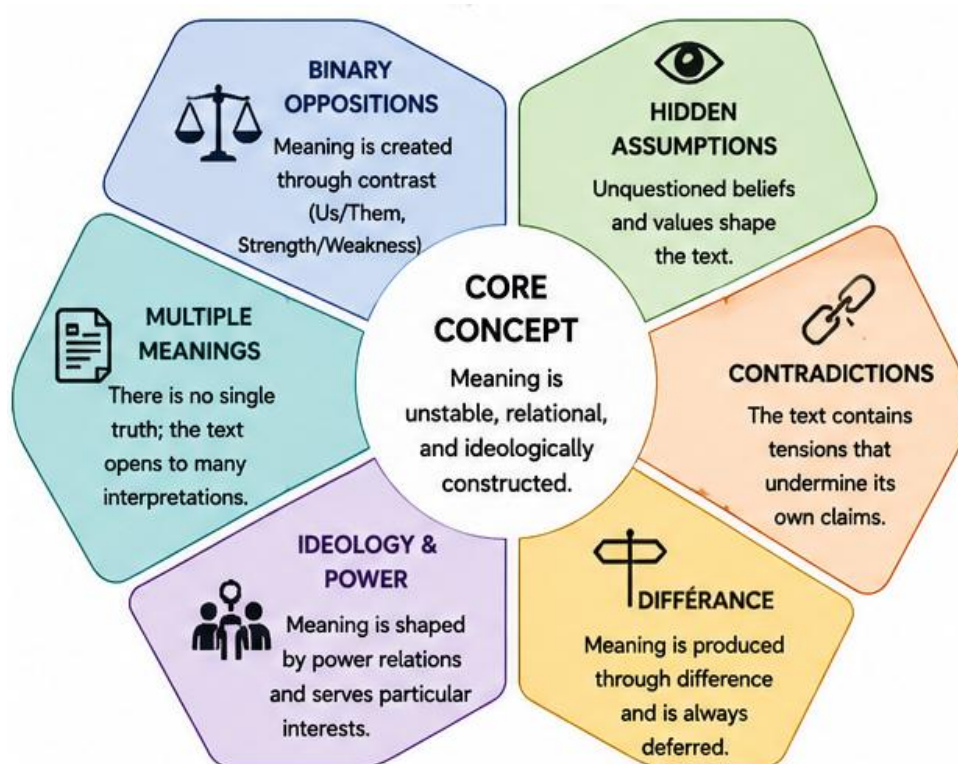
CORE CONCEPT

Meaning is unstable, relational, and ideologically constructed.

BINARY OPPOSITIONS

Meaning is created through contrast (Us/Them, Strength/Weakness)

HIDDEN ASSUMPTIONS

Unquestioned beliefs and values shape the text.

CONTRADICTIONS

The text contains tensions that undermine its own claims.

DIFFÉRANCE

Meaning is produced through difference and is always deferred.

IDEOLOGY & POWER

Meaning is shaped by power relations and serves particular interests.

MULTIPLE MEANINGS

There is no single truth; the text opens to many interpretations.